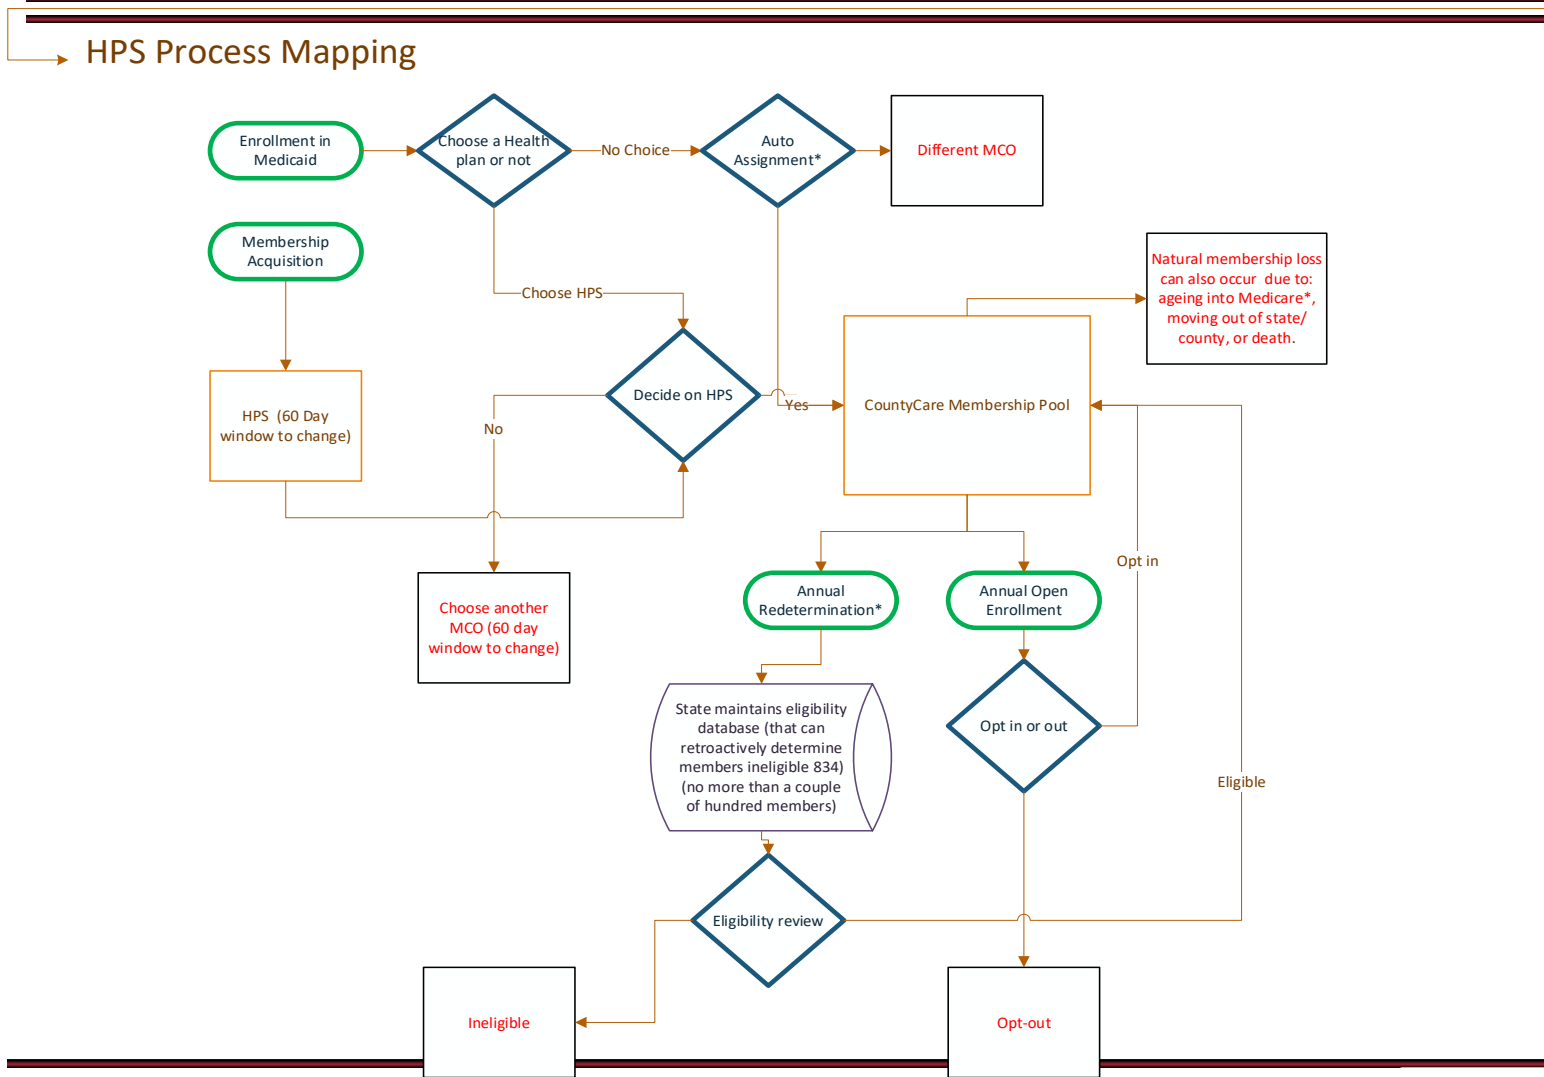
HPS Process Mapping

Enrollment in Medicaid

Choose a Health plan or not

No Choice

Auto Assignment*

Different MCO

Membership Acquisition

Choose HPS

Natural membership loss can also occur due to: ageing into Medicare*, moving out of state/ county, or death.

HPS (60 Day window to change)

No

Decide on HPS

Yes

CountyCare Membership Pool

Choose another MCO (60 day window to change)

Annual Redetermination*

Annual Open Enrollment

Opt in

State maintains eligibility database (that can retroactively determine members ineligible 834) (no more than a couple of hundred members)

Opt in or out

Eligible

Eligibility review

Ineligible

Opt-out